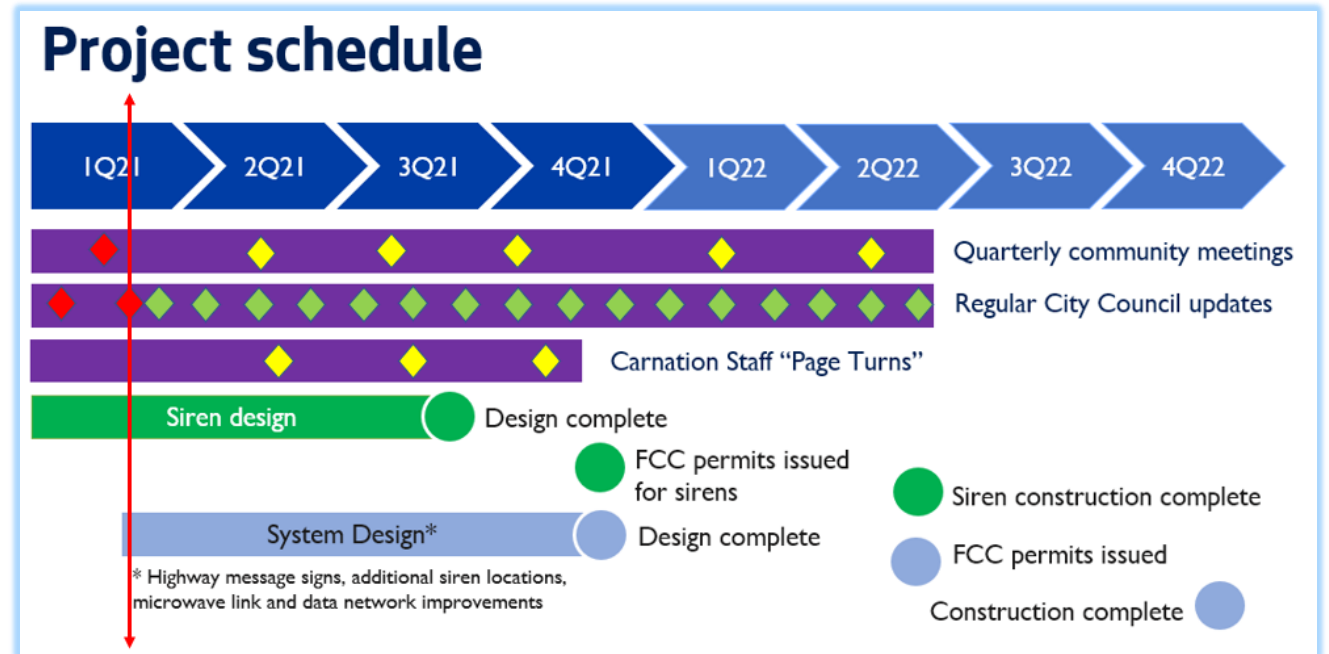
Project schedule

1Q21

2Q21

3Q21

4Q21

1Q22

2Q22

3Q22

4Q22

Quarterly community meetings

Regular City Council updates

Carnation Staff “Page Turns”

Siren design

Design complete

FCC permits issued for sirens

Siren construction complete

System Design*

Design complete

FCC permits issued

* Highway message signs, additional siren locations, microwave link and data network improvements

Construction complete